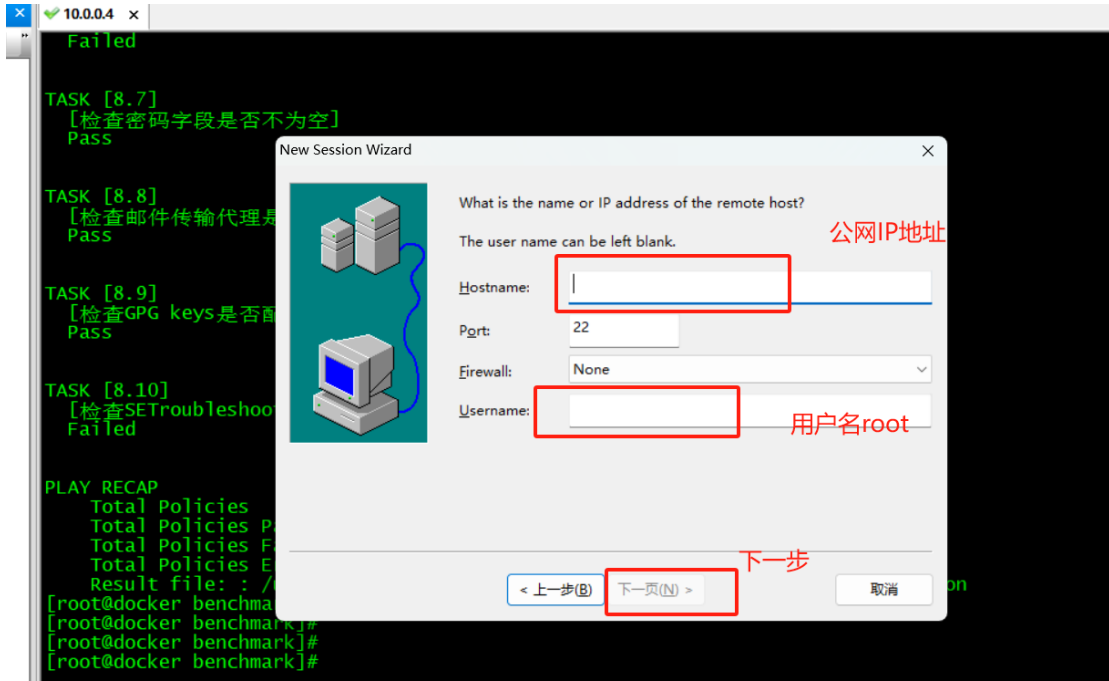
10.0.0.4

Failed

TASK [8.7]
[检查密码字段是否不为空]
Pass

TASK [8.8]
[检查邮件传输代理是
Pass

TASK [8.9]
[检查GPG keys是否配
Pass

TASK [8.10]
[检查SETroubleshoot
Failed

PLAY RECAP
Total Policies
Total Policies P
Total Policies F
Total Policies E
Result file: : /
[root@docker benchmar
[root@docker benchmark]#
[root@docker benchmark]#
[root@docker benchmark]#

on

New Session Wizard

What is the name or IP address of the remote host?

The user name can be left blank.

公网IP地址

Hostname:

Port: 22

Firewall: None

Username:

用户名root

下一步

< 上一步(B)

下一页(N) >

取消